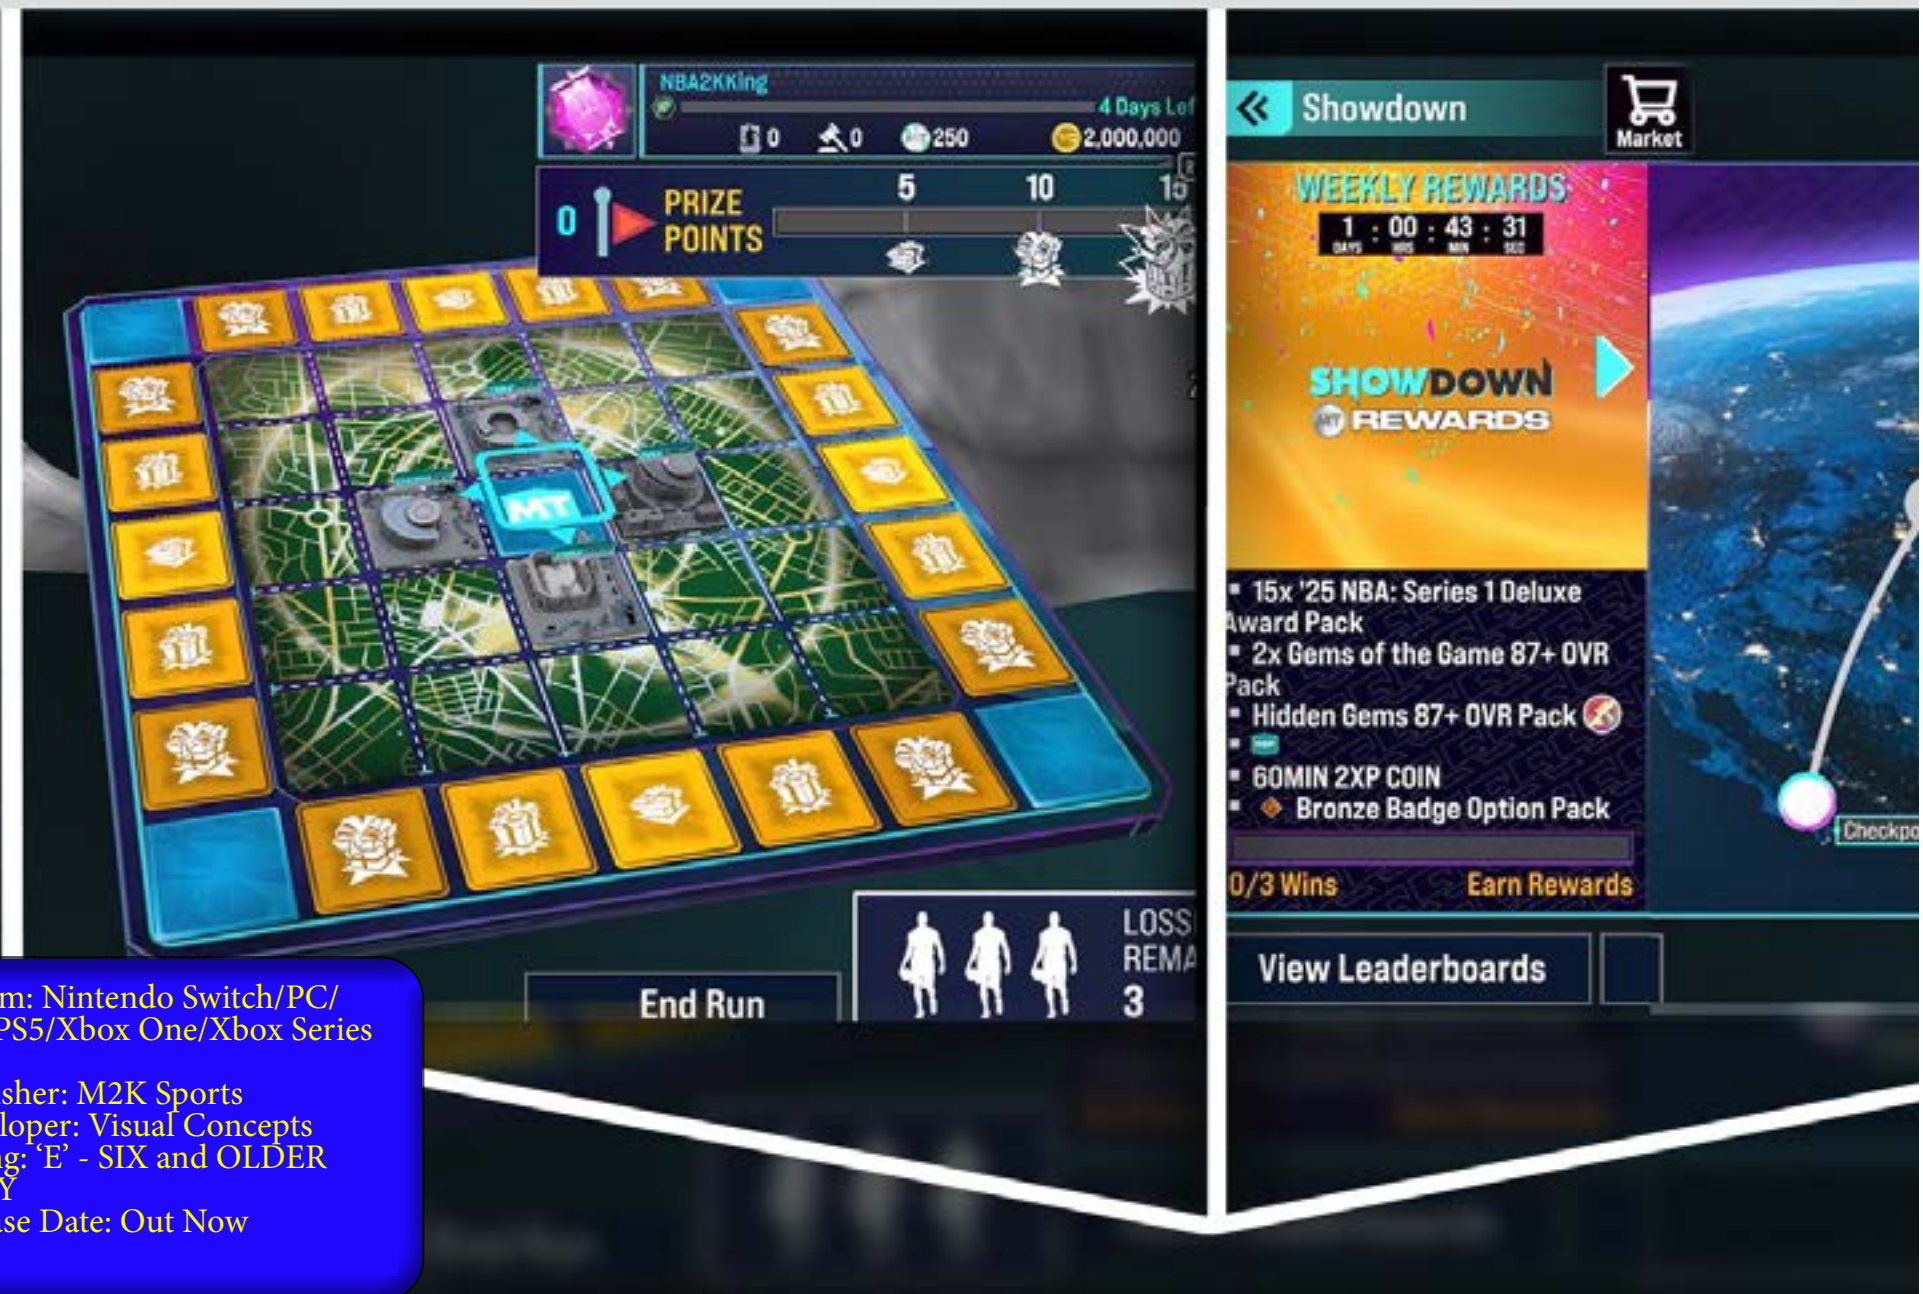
NBA2KKing
4 Days Lef
0 0 250 2,000,000
0 PRIZE POINTS 5 10 15
MT
End Run
LOSS REMA 3

Showdown
Market
WEEKLY REWARDS
1 : 00 : 43 : 31
DAYS HRS MIN SEC
SHOWDOWN REWARDS
15x '25 NBA: Series 1 Deluxe Award Pack
2x Gems of the Game 87+ OVR Pack
Hidden Gems 87+ OVR Pack
60MIN 2XP COIN
Bronze Badge Option Pack
0/3 Wins Earn Rewards
View Leaderboards
Checkpo

m: Nintendo Switch/PC/ PS5/Xbox One/Xbox Series
sher: M2K Sports
loper: Visual Concepts
ng: 'E' - SIX and OLDER Y
se Date: Out Now